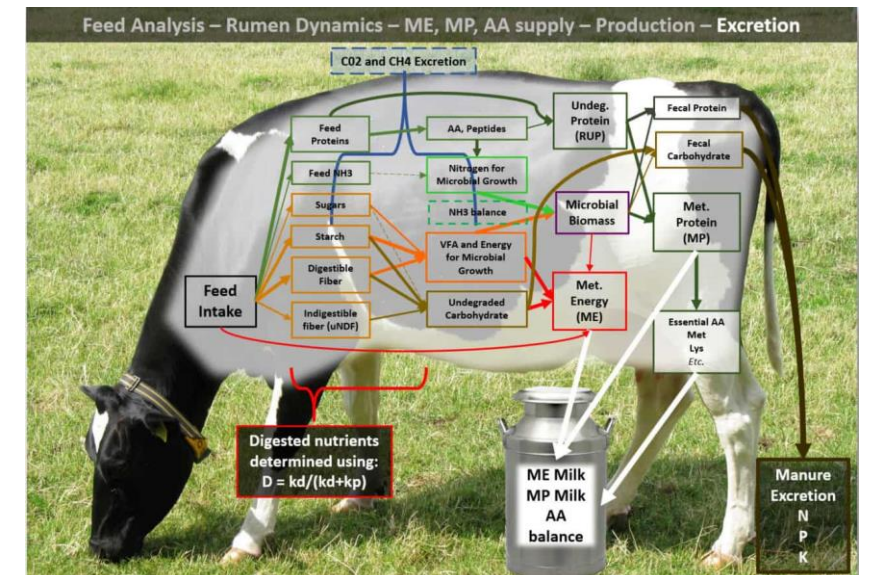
Feed Analysis – Rumen Dynamics – ME, MP, AA supply – Production – Excretion

C02 and CH4 Excretion

Feed Proteins

AA, Peptides

Undeg. Protein (RUP)

Fecal Protein

Fecal Carbohydrate

Feed NH3

Nitrogen for Microbial Growth

NH3 balance

Sugars

Starch

Digestible Fiber

Indigestible fiber (uNDF)

VFA and Energy for Microbial Growth

Undegraded Carbohydrate

Microbial Biomass

Met. Protein (MP)

Met. Energy (ME)

Feed Intake

Essential AA
Met
Lys
Etc.

Digested nutrients determined using:
D = kd/(kd+kp)

ME Milk
MP Milk
AA balance

Manure Excretion
N
P
K